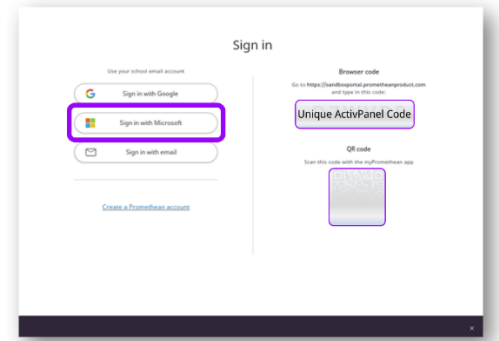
Sign in

Use your school email account

Sign in with Google

Sign in with Microsoft

Sign in with email

Create a Promethean account

Browser code

Go to https://sandboxportal.prometheanproduct.com and type in this code:

Unique ActivPanel Code

QR code

Scan this code with the myPromethean app

×